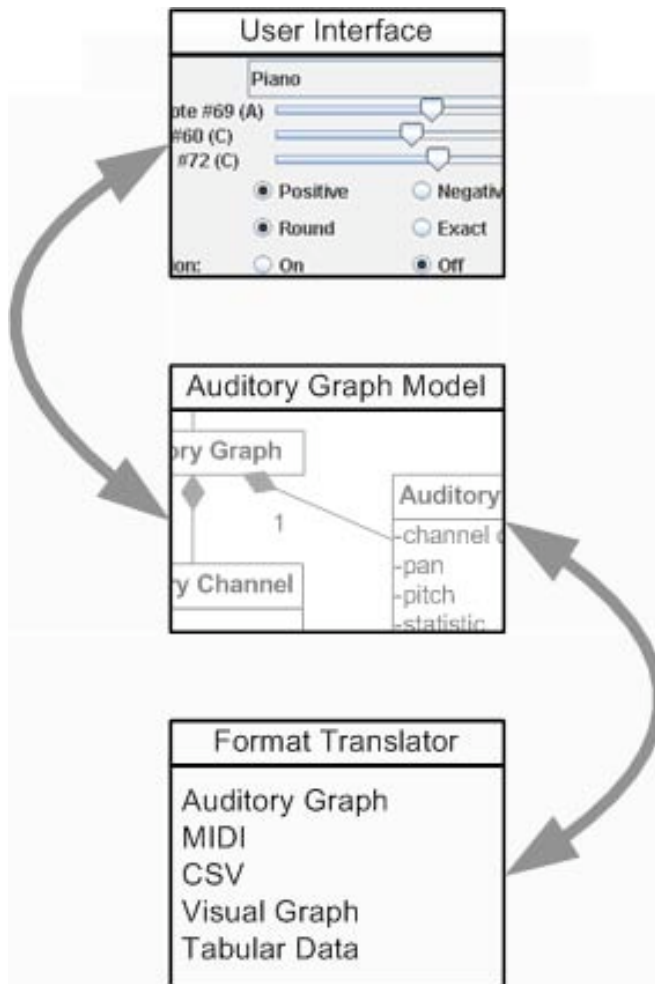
User Interface

Piano
ote #69 (A)
#60 (C)
#72 (C)
Positive
Negativ
Round
Exact
on:
On
Off

Auditory Graph Model

ry Graph
1
Auditory
-channel c
-pan
-pitch
-statistic
y Channel

Format Translator

Auditory Graph
MIDI
CSV
Visual Graph
Tabular Data